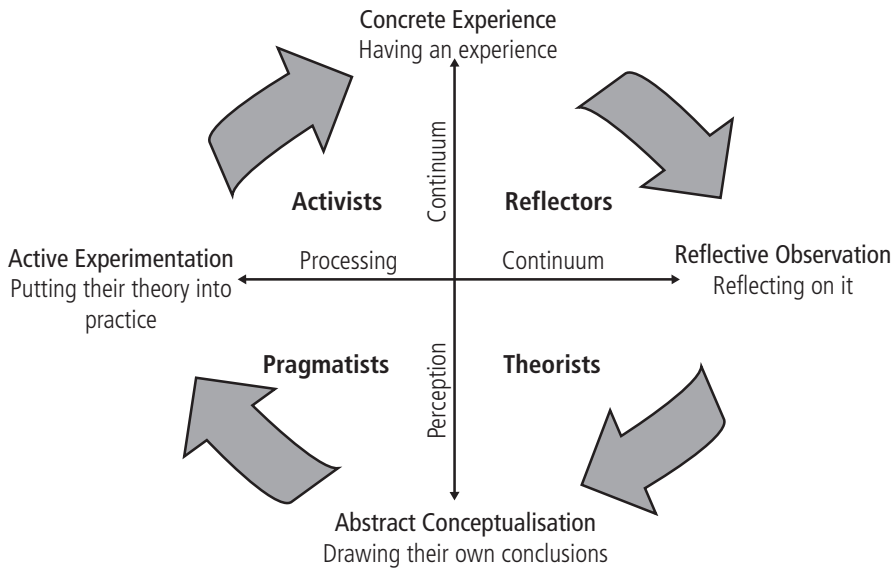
Concrete Experience
Having an experience

Continuum

Activists

Reflectors

Active Experimentation
Putting their theory into practice

Processing

Continuum

Reflective Observation
Reflecting on it

Pragmatists

Perception

Theorists

Abstract Conceptualisation
Drawing their own conclusions